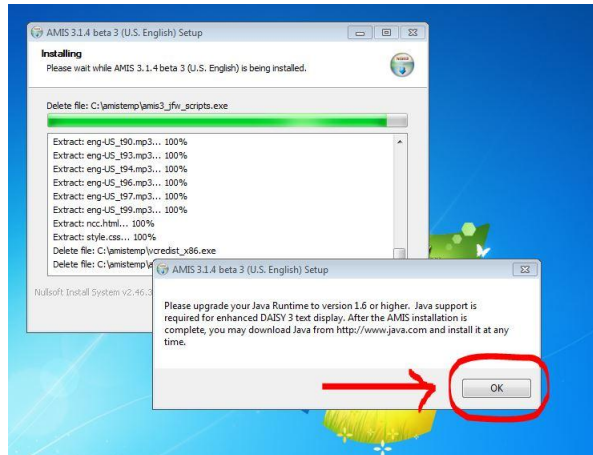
AMIS 3.1.4 beta 3 (U.S. English) Setup

Installing
Please wait while AMIS 3.1.4 beta 3 (U.S. English) is being installed.

Delete file: C:\amistemp\amis3_jfw_scripts.exe

Extract: eng-US_t90.mp3... 100%
Extract: eng-US_t93.mp3... 100%
Extract: eng-US_t94.mp3... 100%
Extract: eng-US_t96.mp3... 100%
Extract: eng-US_t97.mp3... 100%
Extract: eng-US_t99.mp3... 100%
Extract: ncc.html... 100%
Extract: style.css... 100%
Delete file: C:\amistemp\vcredist_x86.exe
Delete file: C:\amistemp\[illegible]

Nullsoft Install System v2.46.3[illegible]

AMIS 3.1.4 beta 3 (U.S. English) Setup

Please upgrade your Java Runtime to version 1.6 or higher. Java support is required for enhanced DAISY 3 text display. After the AMIS installation is complete, you may download Java from http://www.java.com and install it at any time.

OK